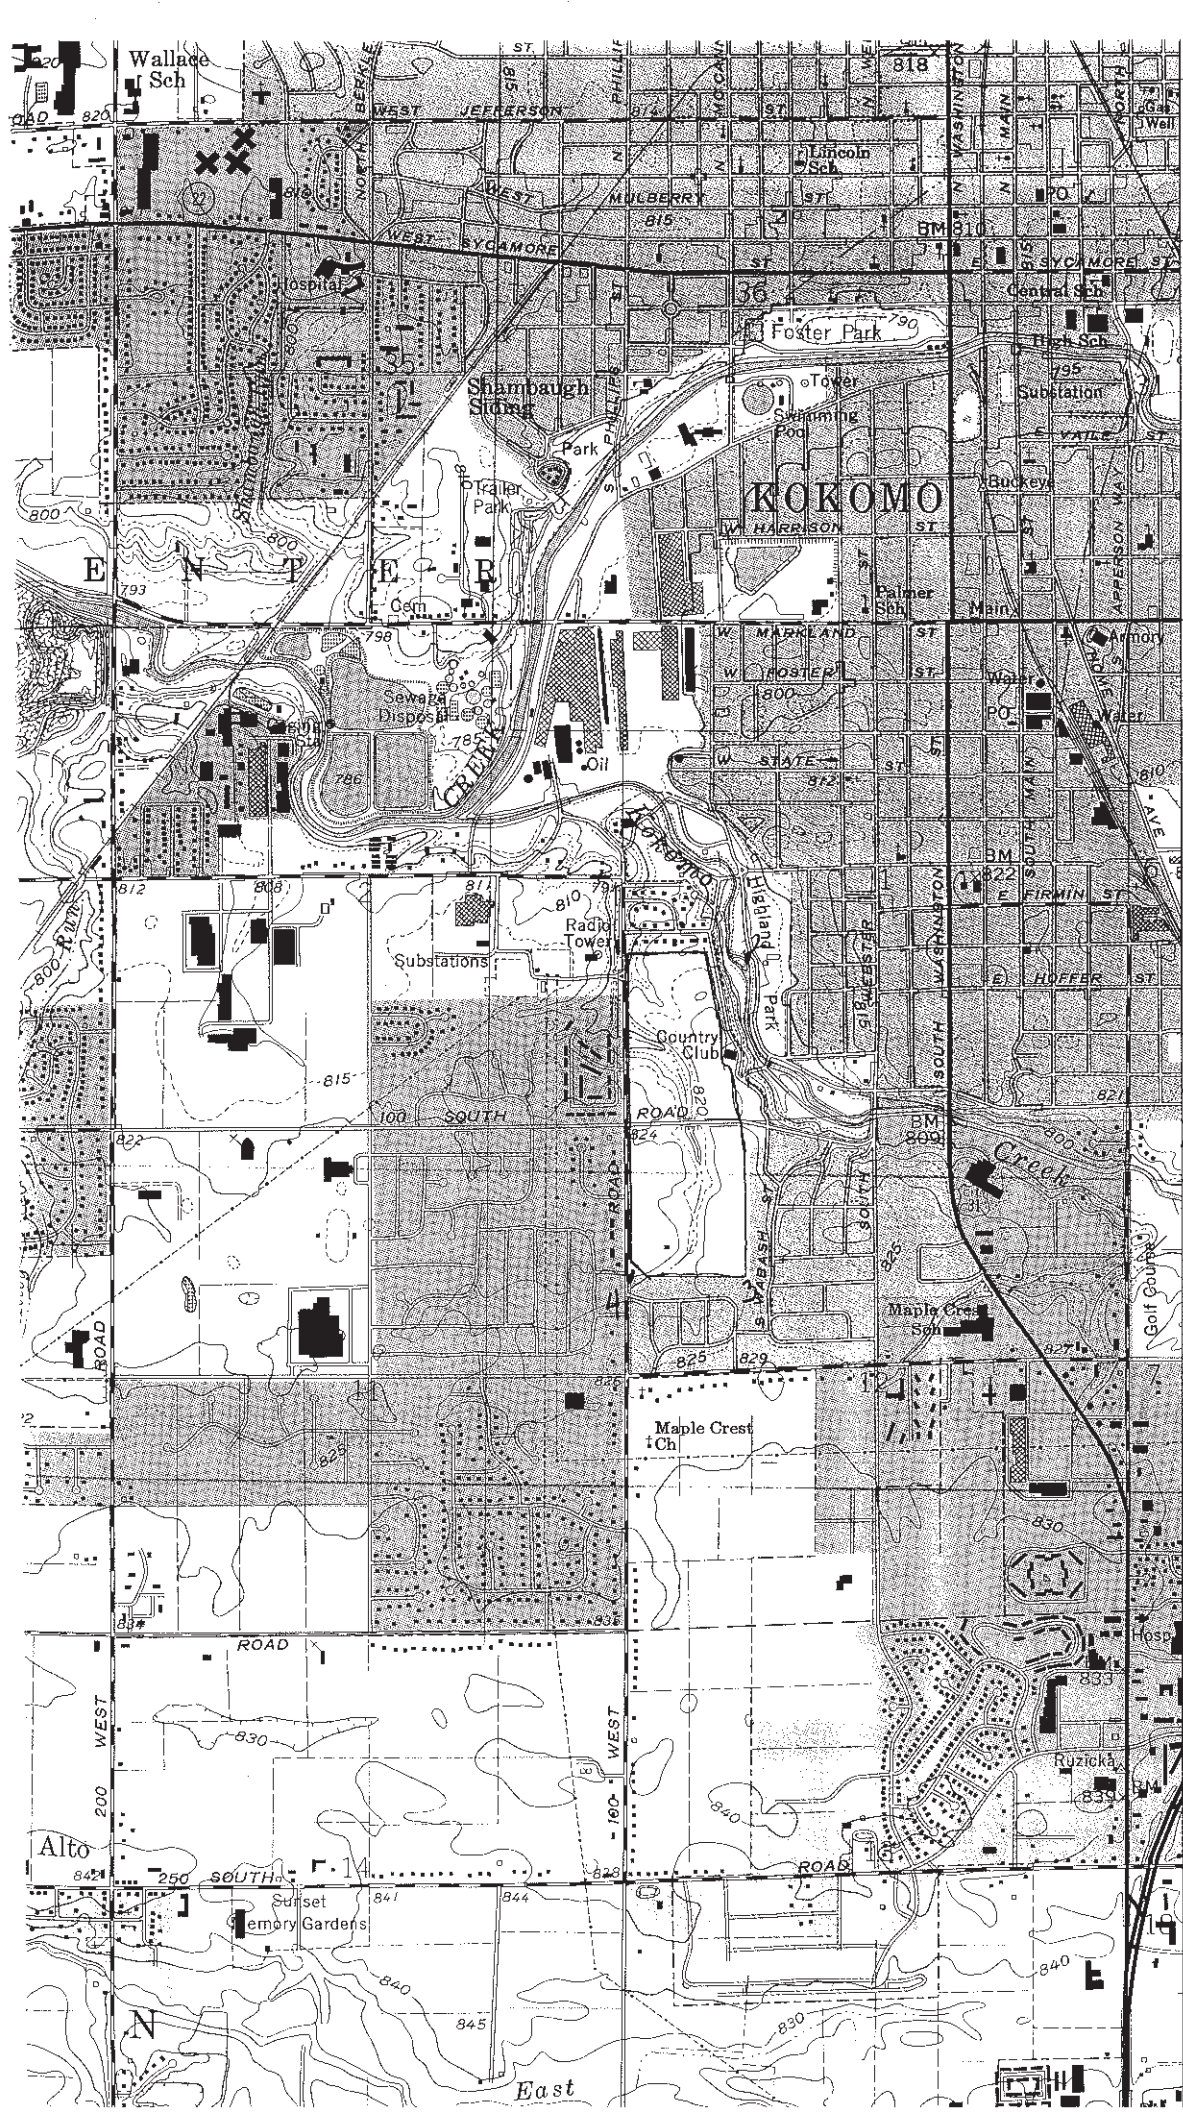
Wallace Sch
820
ST
818
WEST JEFFERSON
814
ST
Gas Well
Lincoln Sch
WEST MULBERRY
815
ST
PO
BM 810
WEST SYCAMORE
ST
E SYCAMORE ST
Hospital
36
Central Sch
35
Foster Park
790
High Sch
Shambaugh Siding
Tower
795
Substation
Swimming Pool
Park
E VAILE ST
Trailer Park
KOKOMO
Buckeye
800
W HARRISON
ST
E N T E R
793
Cem
Palmer Sch
Main
798
W MARKLAND
ST
Armory
W FOSTER
ST
Water
800
Sewage Disposal
PO
Water
785
CREEK
786
Oil
W STATE
812
ST
810
KOKOMO
BM 822
812
808
811
810
791
E FIRMIN ST
Radio Tower
Highland
Substations
E HOFFER
ST
Park
Country Club
815
100 SOUTH
ROAD
820
821
822
824
BM 809
800
Creek
ROAD
825
Maple Crest Sch
ROAD
825
829
827
Golf Course
11
12
7
Maple Crest Ch
825
830
834
833
ROAD
Hosp
833
830
WEST
WEST
100
840
Ruzicka
BM 839
200
Alto
842
250 SOUTH
14
828
ROAD
15
Sunset Memory Gardens
841
844
19
840
840
830
N
845
East